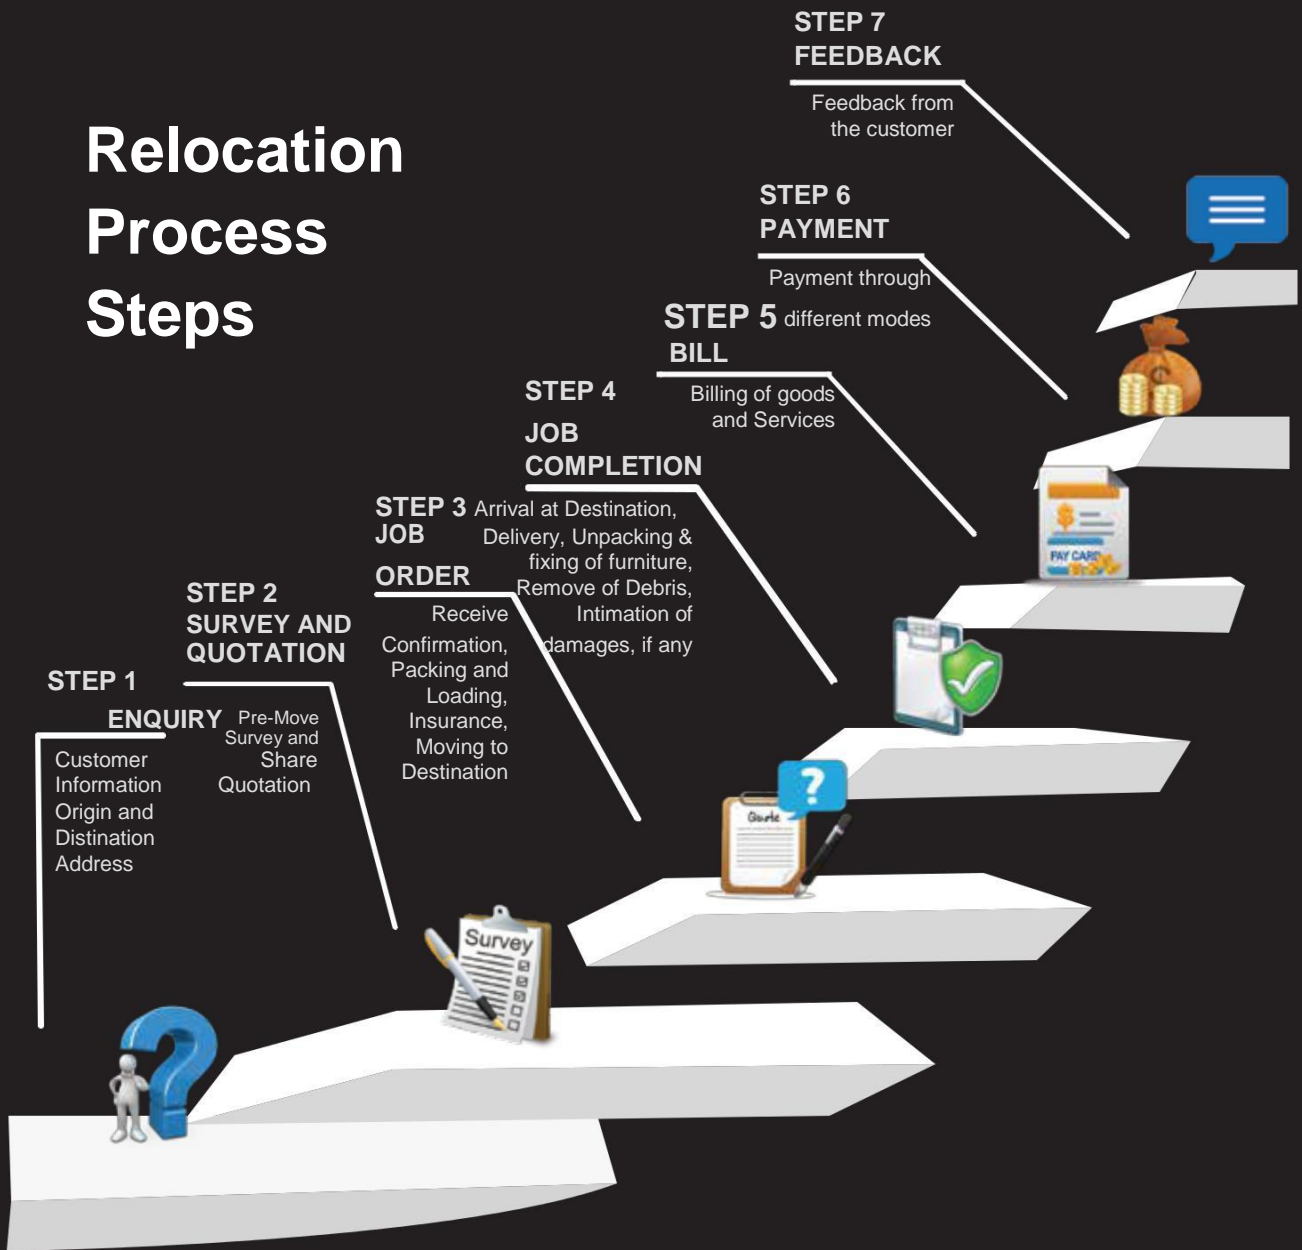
Relocation Process Steps

STEP 1
ENQUIRY
Customer Information Origin and Distination Address

STEP 2
SURVEY AND QUOTATION
Pre-Move Survey and Share Quotation

STEP 3
JOB ORDER
Receive Confirmation, Packing and Loading, Insurance, Moving to Destination

STEP 4
JOB COMPLETION
Arrival at Destination, Delivery, Unpacking & fixing of furniture, Remove of Debris, Intimation of damages, if any

STEP 5
BILL
Billing of goods and Services

STEP 6
PAYMENT
Payment through different modes

STEP 7
FEEDBACK
Feedback from the customer

Survey

Qoute

PAY CARD